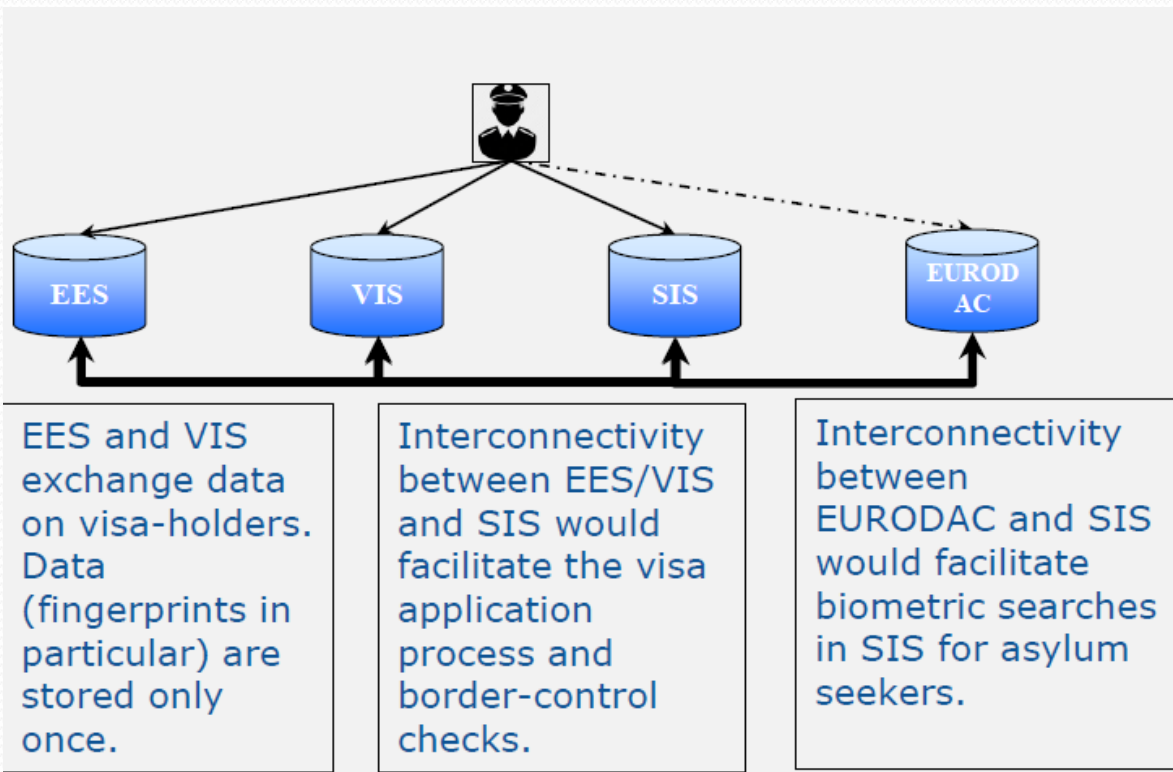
EES

VIS

SIS

EURODAC

EES and VIS exchange data on visa-holders. Data (fingerprints in particular) are stored only once.

Interconnectivity between EES/VIS and SIS would facilitate the visa application process and border-control checks.

Interconnectivity between EURODAC and SIS would facilitate biometric searches in SIS for asylum seekers.